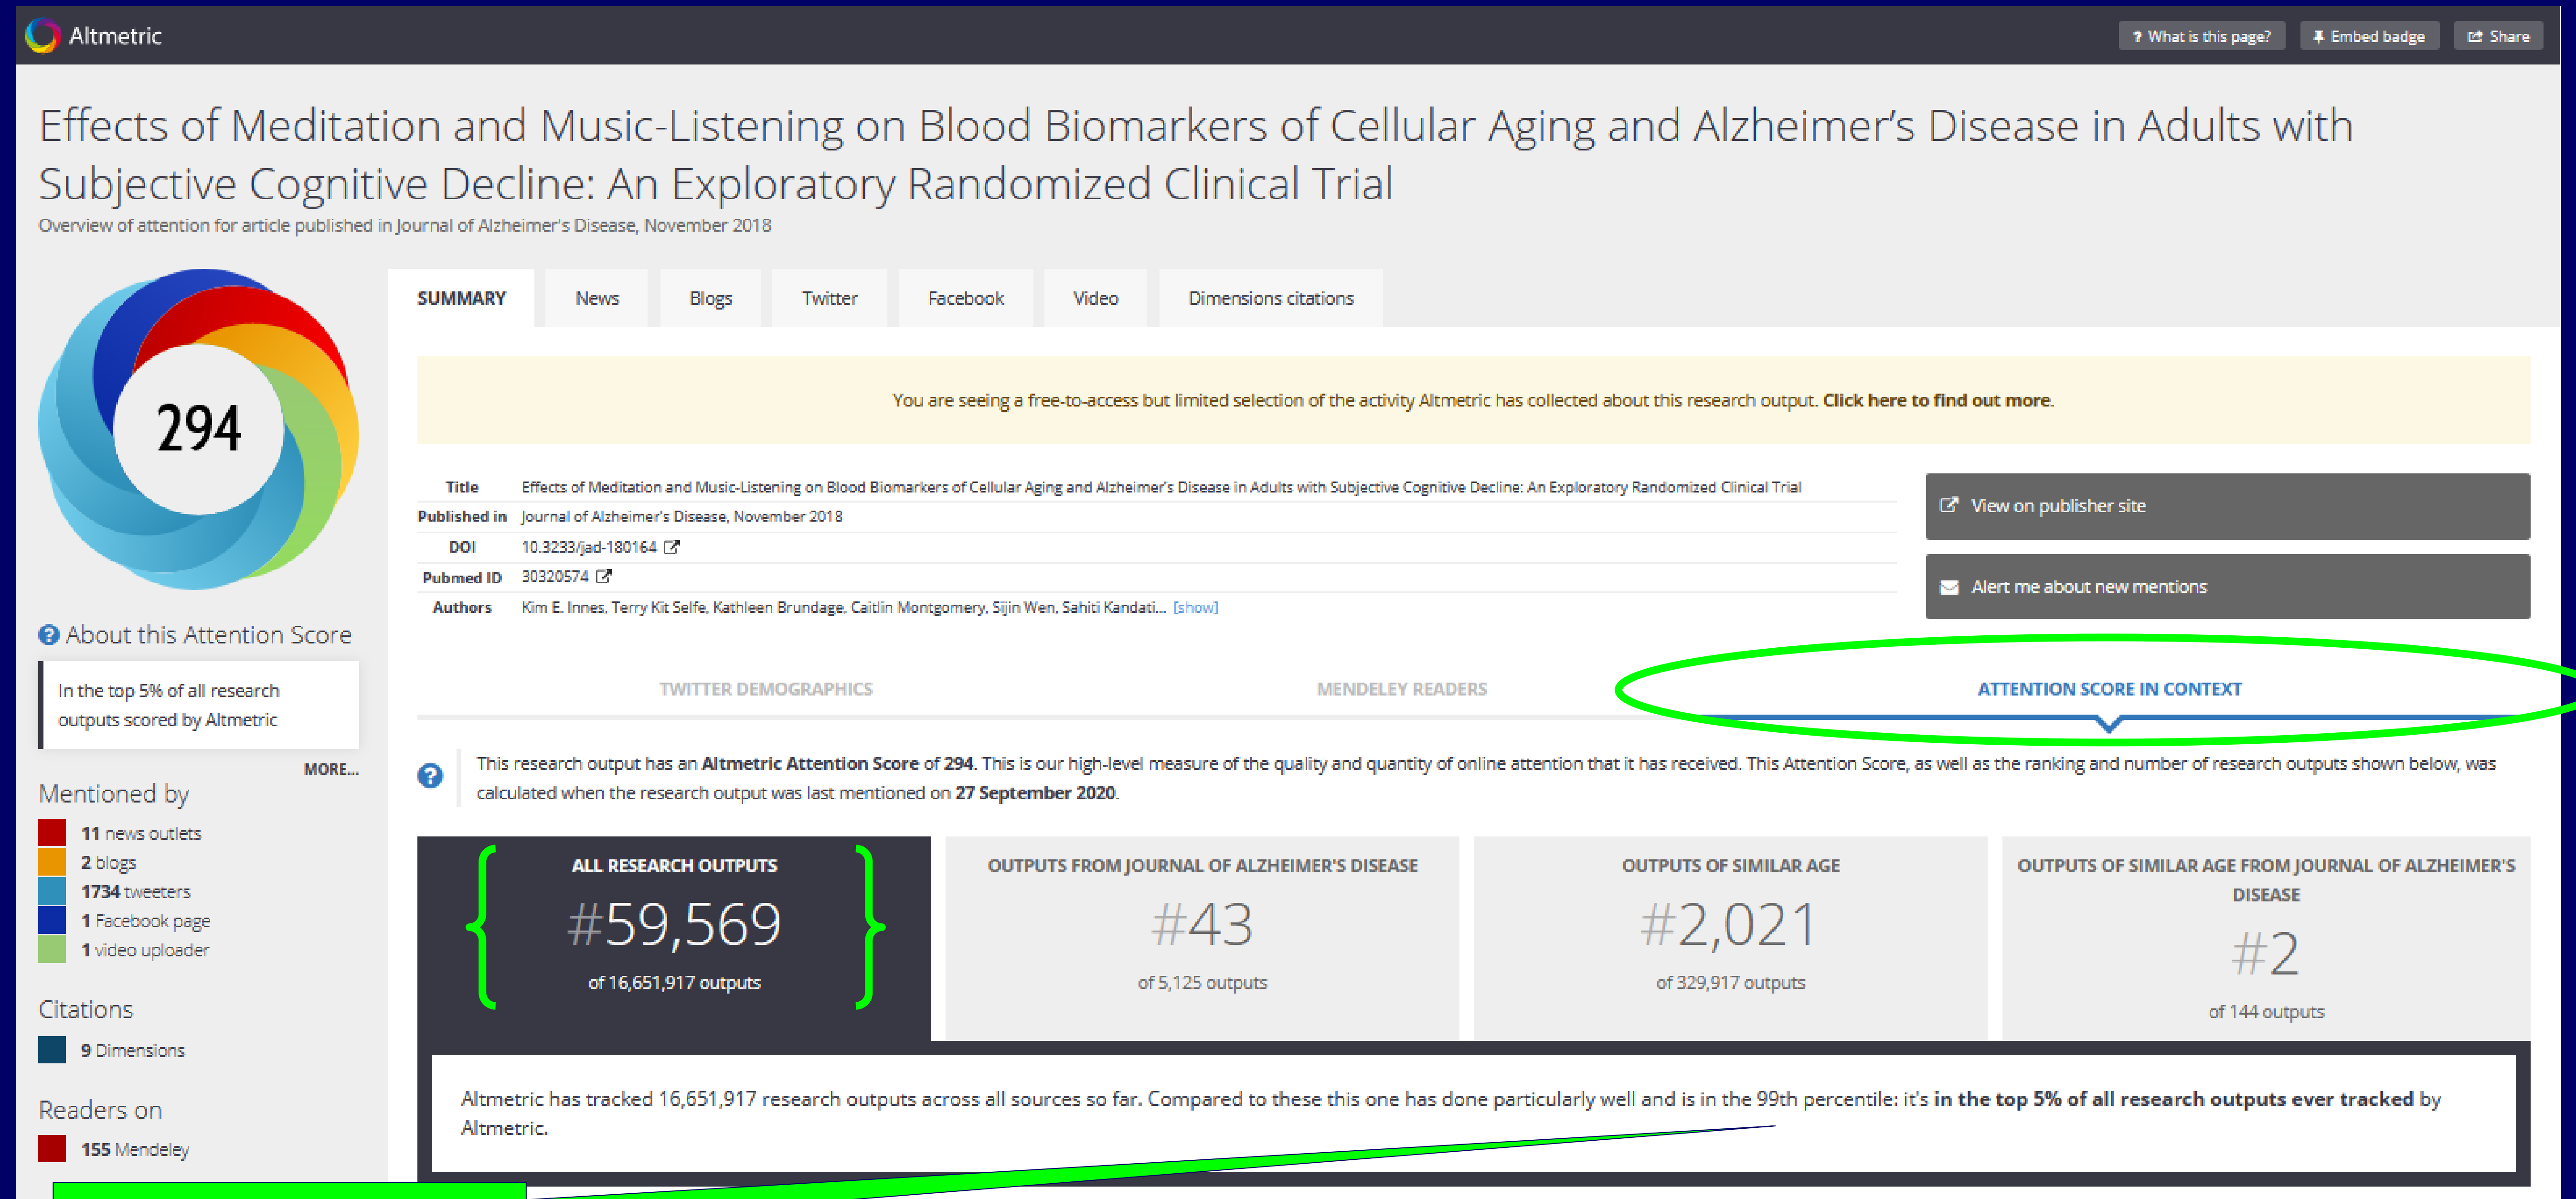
Altmetric

? What is this page? Embed badge Share

Effects of Meditation and Music-Listening on Blood Biomarkers of Cellular Aging and Alzheimer's Disease in Adults with Subjective Cognitive Decline: An Exploratory Randomized Clinical Trial

Overview of attention for article published in Journal of Alzheimer's Disease, November 2018

294

About this Attention Score

In the top 5% of all research outputs scored by Altmetric

MORE...

Mentioned by

11 news outlets
2 blogs
1734 tweeters
1 Facebook page
1 video uploader

Citations

9 Dimensions

Readers on

155 Mendeley

SUMMARY | News | Blogs | Twitter | Facebook | Video | Dimensions citations

You are seeing a free-to-access but limited selection of the activity Altmetric has collected about this research output. **Click here to find out more**.

| | |
|---|---|
| Title | Effects of Meditation and Music-Listening on Blood Biomarkers of Cellular Aging and Alzheimer's Disease in Adults with Subjective Cognitive Decline: An Exploratory Randomized Clinical Trial |
| Published in | Journal of Alzheimer's Disease, November 2018 |
| DOI | 10.3233/jad-180164 |
| Pubmed ID | 30320574 |
| Authors | Kim E. Innes, Terry Kit Selfe, Kathleen Brundage, Caitlin Montgomery, Sijin Wen, Sahiti Kandati... [show] |

View on publisher site

Alert me about new mentions

TWITTER DEMOGRAPHICS MENDELEY READERS ATTENTION SCORE IN CONTEXT

This research output has an **Altmetric Attention Score** of **294**. This is our high-level measure of the quality and quantity of online attention that it has received. This Attention Score, as well as the ranking and number of research outputs shown below, was calculated when the research output was last mentioned on **27 September 2020**.

| ALL RESEARCH OUTPUTS | OUTPUTS FROM JOURNAL OF ALZHEIMER'S DISEASE | OUTPUTS OF SIMILAR AGE | OUTPUTS OF SIMILAR AGE FROM JOURNAL OF ALZHEIMER'S DISEASE |
|---|---|---|---|
| #59,569 of 16,651,917 outputs | #43 of 5,125 outputs | #2,021 of 329,917 outputs | #2 of 144 outputs |

Altmetric has tracked 16,651,917 research outputs across all sources so far. Compared to these this one has done particularly well and is in the 99th percentile: it's **in the top 5% of all research outputs ever tracked** by Altmetric.